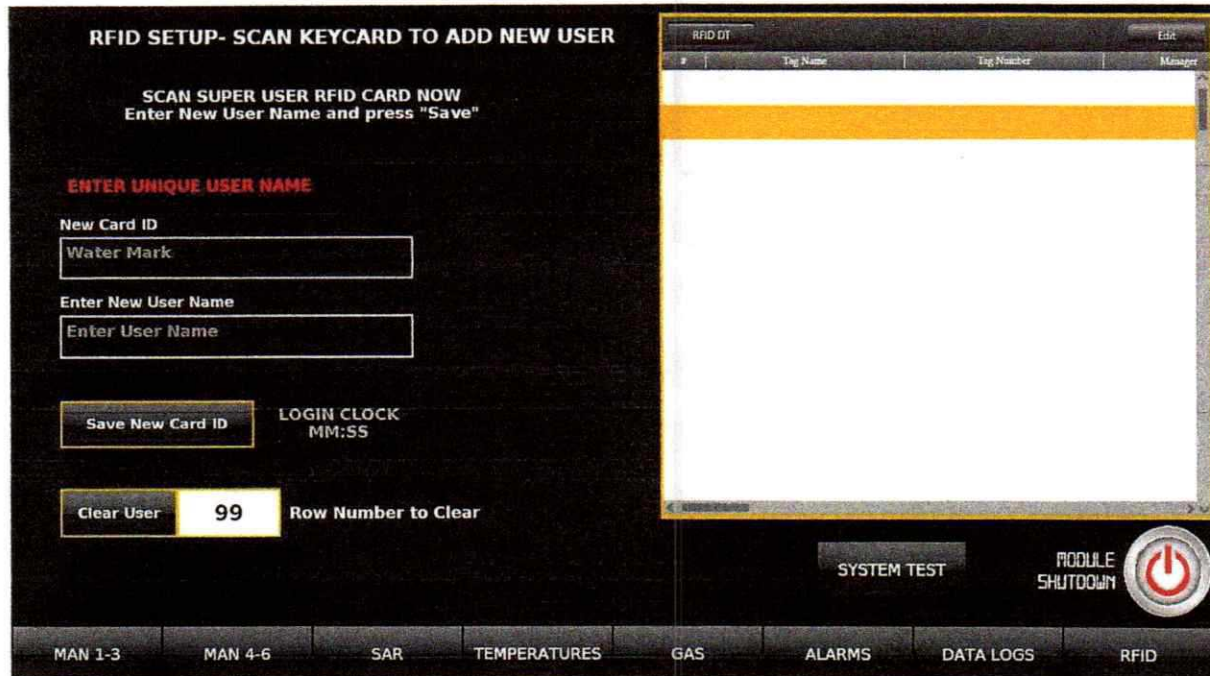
RFID SETUP- SCAN KEYCARD TO ADD NEW USER

SCAN SUPER USER RFID CARD NOW
Enter New User Name and press "Save"

ENTER UNIQUE USER NAME

New Card ID

Water Mark

Enter New User Name

Enter User Name

Save New Card ID

LOGIN CLOCK
MM:SS

Clear User

99

Row Number to Clear

RFID DT

Edit

| # | Tag Name | Tag Number | Manager |
|---|---|---|---|

SYSTEM TEST

MODULE SHUTDOWN

MAN 1-3 | MAN 4-6 | SAR | TEMPERATURES | GAS | ALARMS | DATA LOGS | RFID